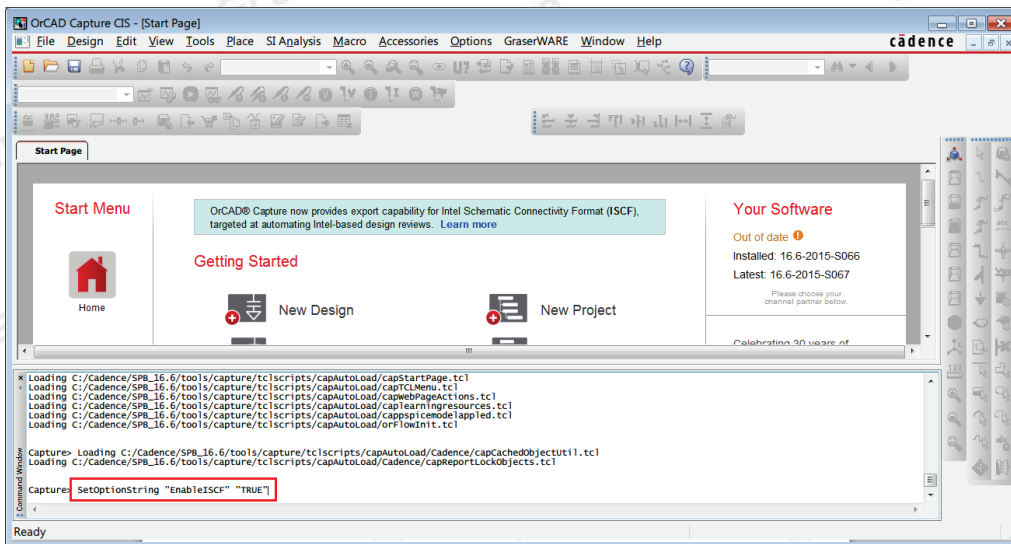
OrCAD Capture CIS - [Start Page]

File Design Edit View Tools Place SI Analysis Macro Accessories Options GraserWARE Window Help

cādence

Start Page

Start Menu

Home

OrCAD® Capture now provides export capability for Intel Schematic Connectivity Format (ISCF), targeted at automating Intel-based design reviews. Learn more

Getting Started

New Design

New Project

Your Software

Out of date

Installed: 16.6-2015-S066

Latest: 16.6-2015-S067

Please choose your channel partner below.

Celebrating 30 years of

Loading C:/Cadence/SPB_16.6/tools/capture/tclscripts/capAutoLoad/capStartPage.tcl
Loading C:/Cadence/SPB_16.6/tools/capture/tclscripts/capAutoLoad/capTCLMenu.tcl
Loading C:/Cadence/SPB_16.6/tools/capture/tclscripts/capAutoLoad/capWebPageActions.tcl
Loading C:/Cadence/SPB_16.6/tools/capture/tclscripts/capAutoLoad/caplearningresources.tcl
Loading C:/Cadence/SPB_16.6/tools/capture/tclscripts/capAutoLoad/cappspicemodelapplied.tcl
Loading C:/Cadence/SPB_16.6/tools/capture/tclscripts/capAutoLoad/orFlowInit.tcl

Capture> Loading C:/Cadence/SPB_16.6/tools/capture/tclscripts/capAutoLoad/Cadence/capCachedObjectUtil.tcl
Loading C:/Cadence/SPB_16.6/tools/capture/tclscripts/capAutoLoad/Cadence/capReportLockObjects.tcl

Capture> SetOptionString "EnableISCF" "TRUE"

Command Window

Ready